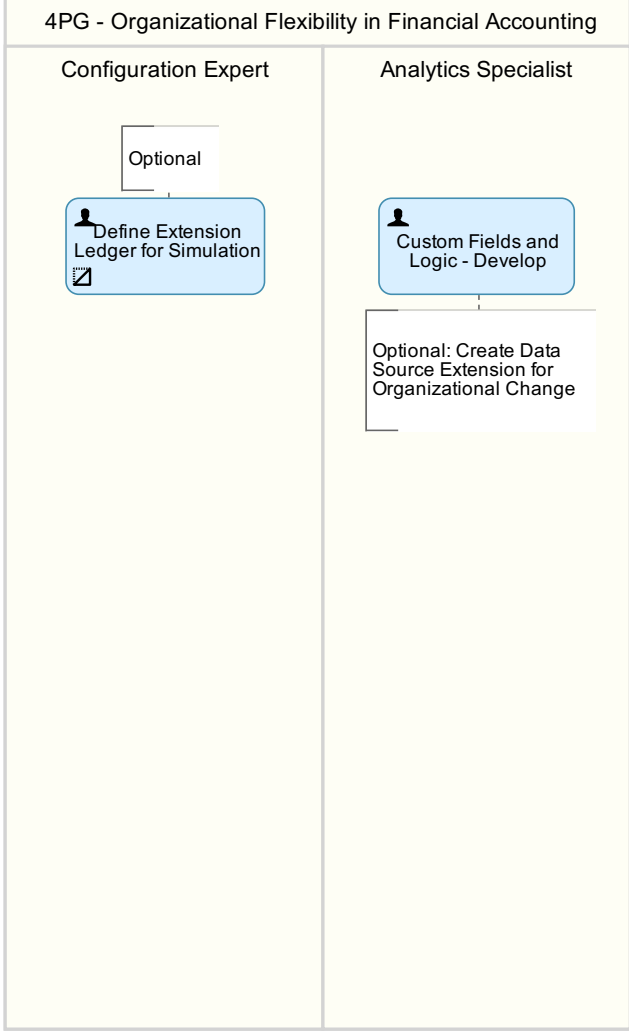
4PG - Organizational Flexibility in Financial Accounting

Configuration Expert

Optional

Define Extension Ledger for Simulation

Analytics Specialist

Custom Fields and Logic - Develop

Optional: Create Data Source Extension for Organizational Change